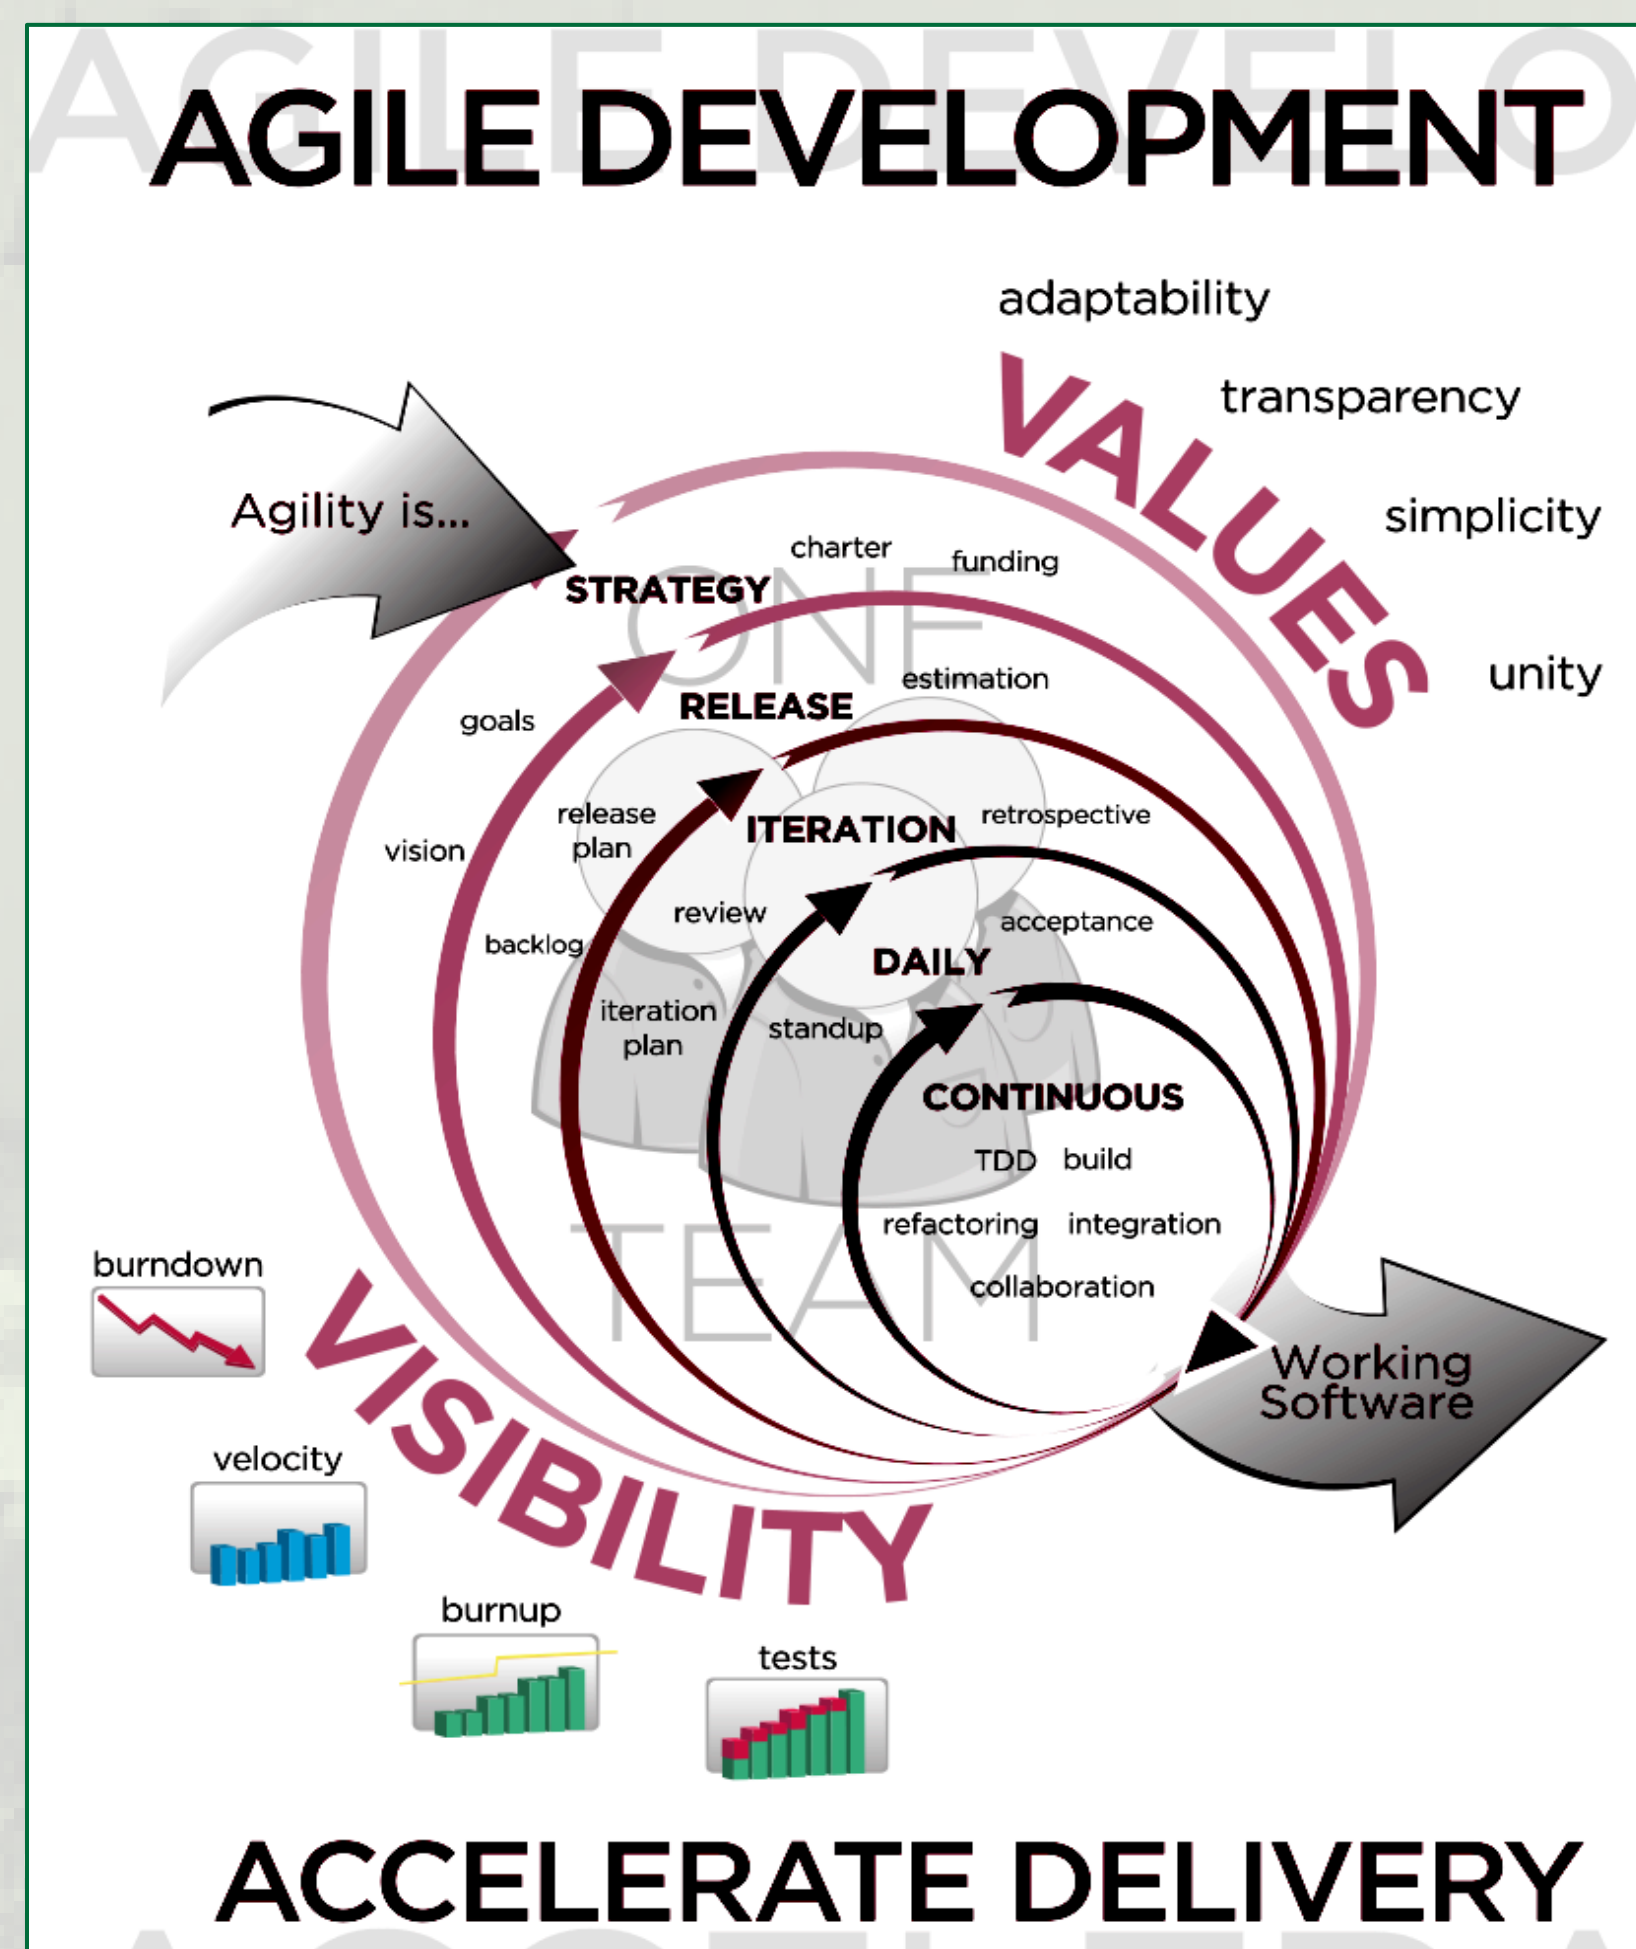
AGILE DEVELOPMENT

adaptability
transparency
simplicity
unity
VALUES

Agility is...

STRATEGY
charter
funding
ONE
RELEASE
estimation
goals
vision
release plan
ITERATION
retrospective
review
acceptance
backlog
DAILY
iteration plan
standup
CONTINUOUS
TDD
build
refactoring
integration
collaboration
TEAM

Working Software

burndown
velocity
burnup
tests
VISIBILITY

ACCELERATE DELIVERY